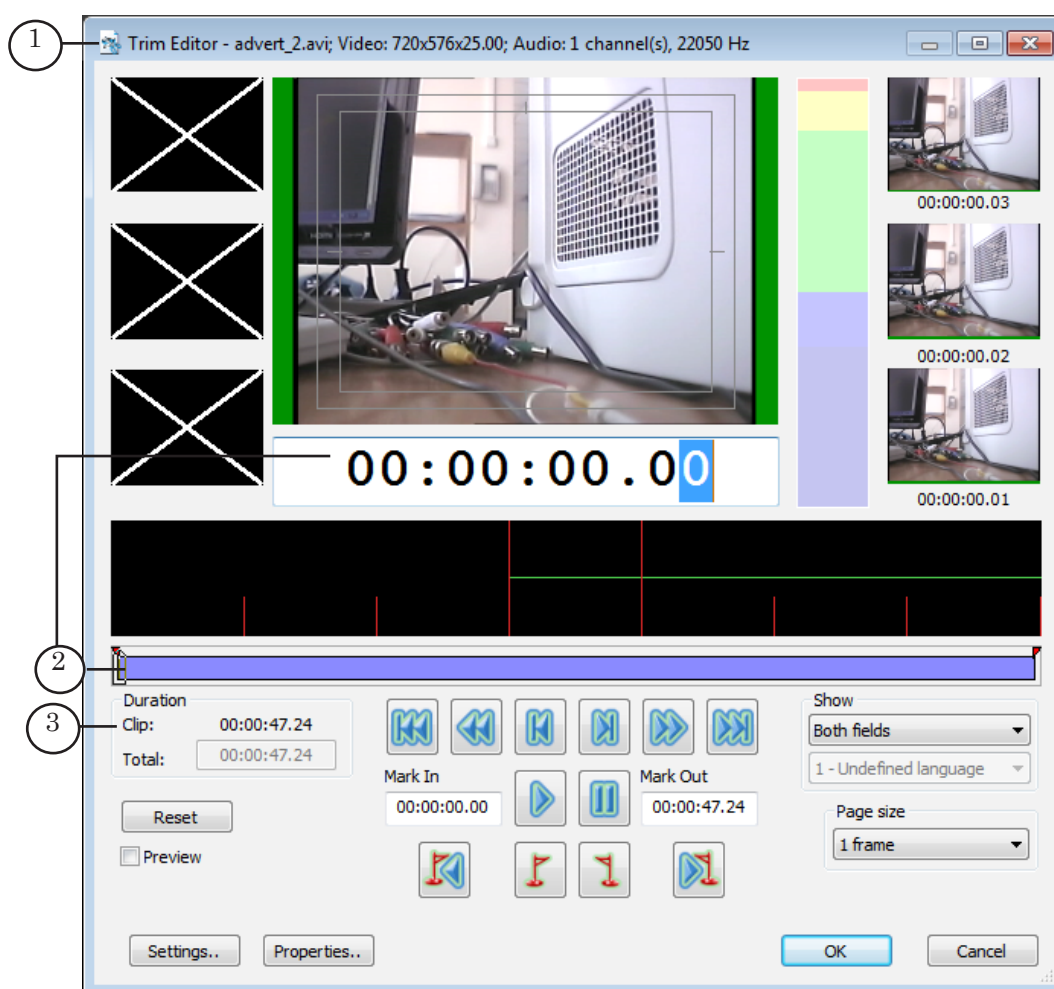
1

Trim Editor - advert_2.avi; Video: 720x576x25.00; Audio: 1 channel(s), 22050 Hz

00:00:00.03

00:00:00.02

00:00:00.01

00:00:00.00

2

3

Duration

Clip: 00:00:47.24

Total: 00:00:47.24

Reset

Preview

Mark In

00:00:00.00

Mark Out

00:00:47.24

Show

Both fields

1 - Undefined language

Page size

1 frame

Settings..

Properties..

OK

Cancel